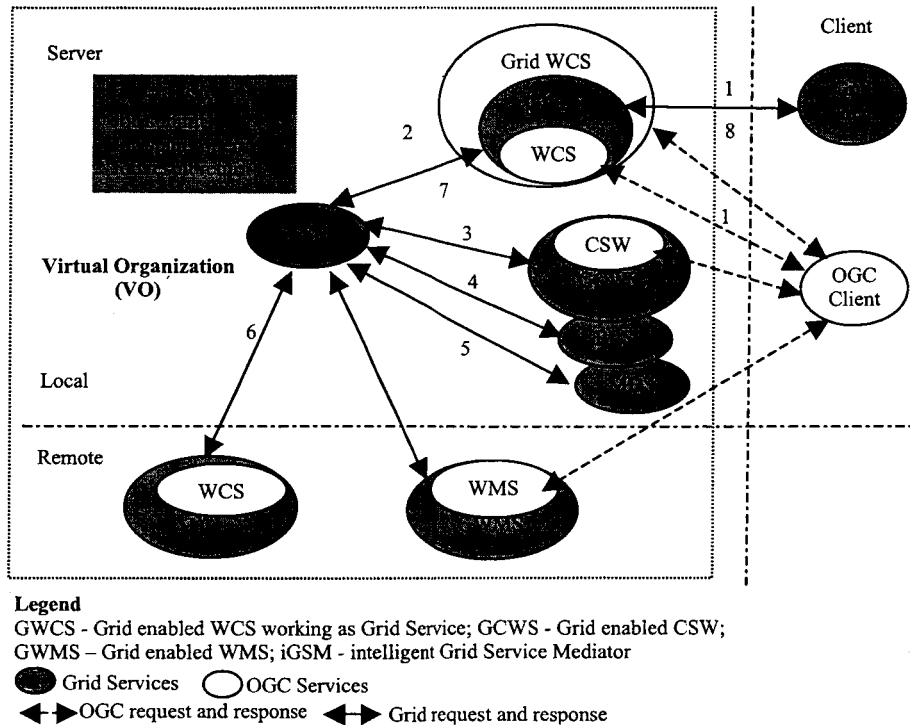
Server

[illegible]

Grid WCS

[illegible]

WCS

Client

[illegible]

1

8

2

7

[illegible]

3

CSW

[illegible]

1

Virtual Organization (VO)

4

OGC Client

6

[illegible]

5

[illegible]

Local

Remote

WCS

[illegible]

WMS

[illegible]

**Legend**
GWCS - Grid enabled WCS working as Grid Service; GCWS - Grid enabled CSW; GWMS – Grid enabled WMS; iGSM - intelligent Grid Service Mediator

Grid Services OGC Services

OGC request and response Grid request and response